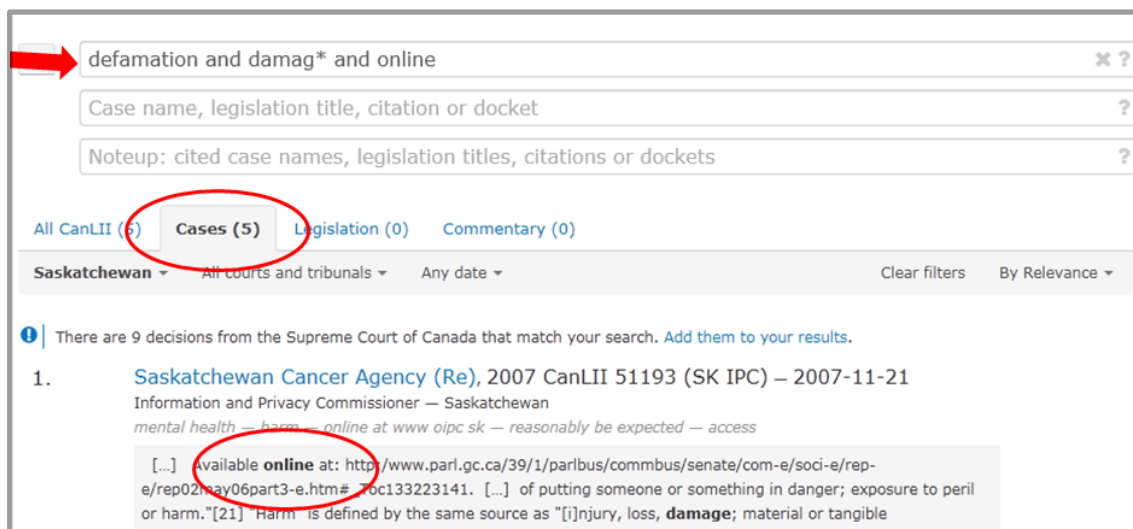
defamation and damag* and online

Case name, legislation title, citation or docket

Noteup: cited case names, legislation titles, citations or dockets

All CanLII (5) Cases (5) Legislation (0) Commentary (0)

Saskatchewan All courts and tribunals Any date Clear filters By Relevance

There are 9 decisions from the Supreme Court of Canada that match your search. Add them to your results.

1. Saskatchewan Cancer Agency (Re), 2007 CanLII 51193 (SK IPC) — 2007-11-21
Information and Privacy Commissioner — Saskatchewan
mental health — harm — online at www oipc sk — reasonably be expected — access

[...] Available **online** at: http://www.parl.gc.ca/39/1/parlbus/commbus/senate/com-e/soci-e/rep-e/rep02may06part3-e.htm#_Toc133223141. [...] of putting someone or something in danger; exposure to peril or harm."[21] "Harm" is defined by the same source as "[i]njury, loss, **damage**; material or tangible